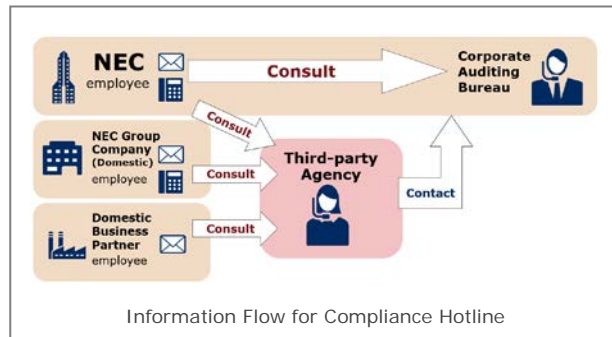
NEC
employee

Consult

Corporate
Auditing
Bureau

Consult

NEC Group
Company
(Domestic)
employee

Consult

Third-party
Agency

Contact

Domestic
Business
Partner
employee

Consult

Information Flow for Compliance Hotline